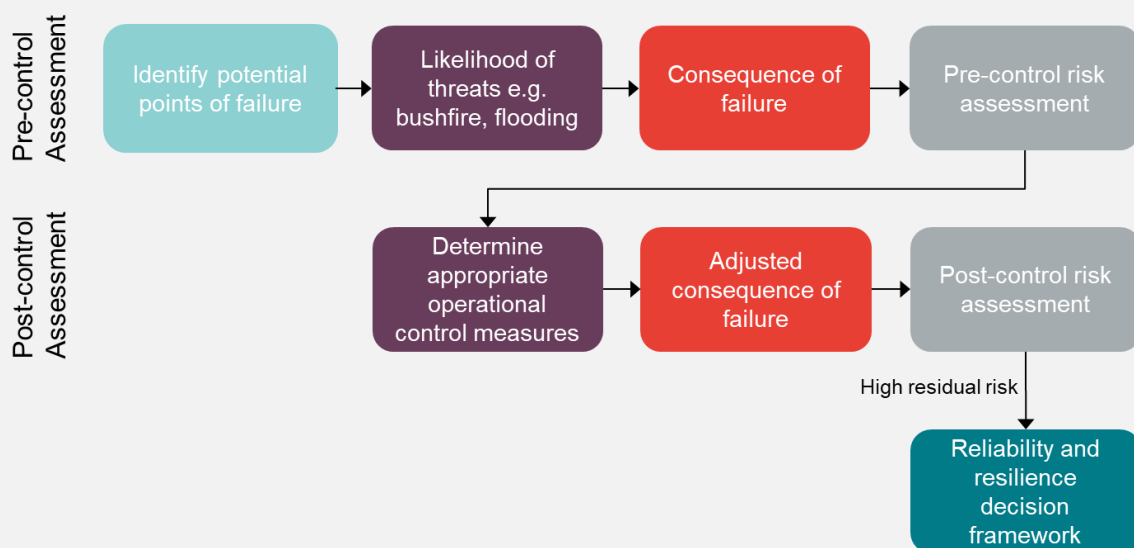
Pre-control Assessment

Identify potential points of failure

Likelihood of threats e.g. bushfire, flooding

Consequence of failure

Pre-control risk assessment

Post-control Assessment

Determine appropriate operational control measures

Adjusted consequence of failure

Post-control risk assessment

High residual risk

Reliability and resilience decision framework